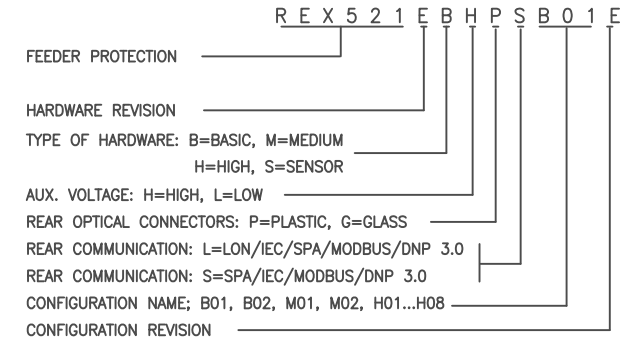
R E X 5 2 1 E B H P S B 0 1 E

FEEDER PROTECTION

HARDWARE REVISION

TYPE OF HARDWARE: B=BASIC, M=MEDIUM
H=HIGH, S=SENSOR

AUX. VOLTAGE: H=HIGH, L=LOW

REAR OPTICAL CONNECTORS: P=PLASTIC, G=GLASS

REAR COMMUNICATION: L=LON/IEC/SPA/MODBUS/DNP 3.0

REAR COMMUNICATION: S=SPA/IEC/MODBUS/DNP 3.0

CONFIGURATION NAME; B01, B02, M01, M02, H01...H08

CONFIGURATION REVISION